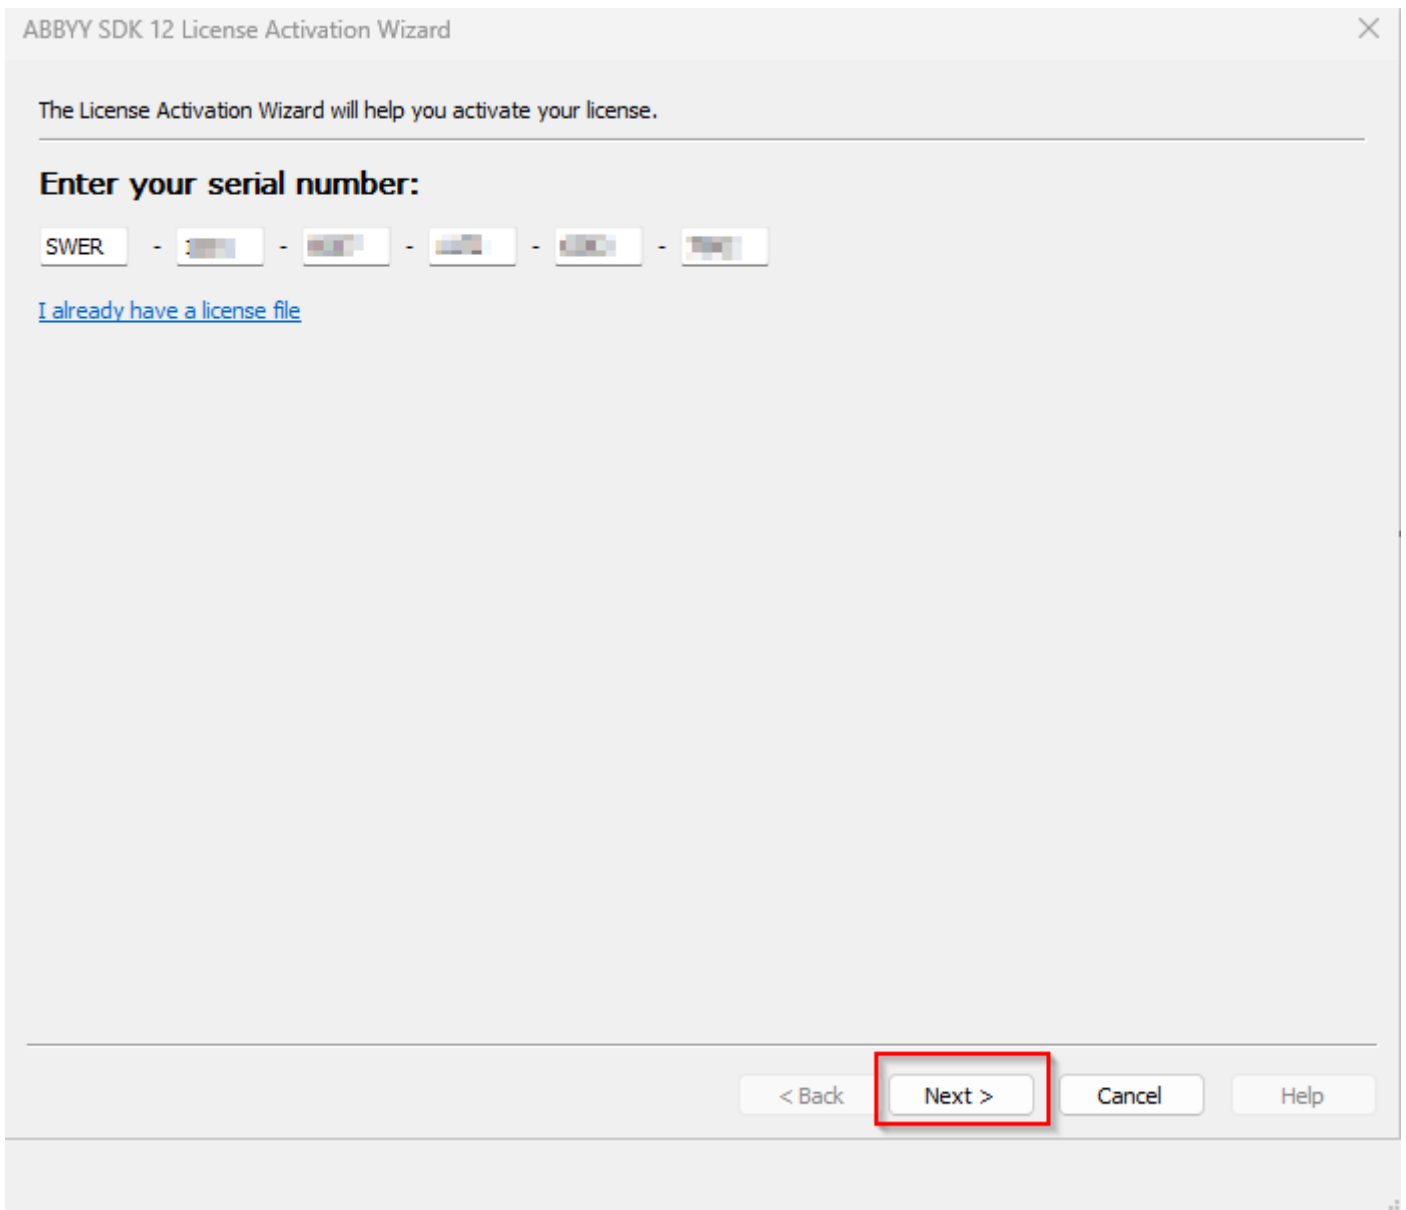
ABBYY SDK 12 License Activation Wizard

The License Activation Wizard will help you activate your license.

Enter your serial number:

SWER - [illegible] - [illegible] - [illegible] - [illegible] - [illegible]

I already have a license file

< Back Next > Cancel Help